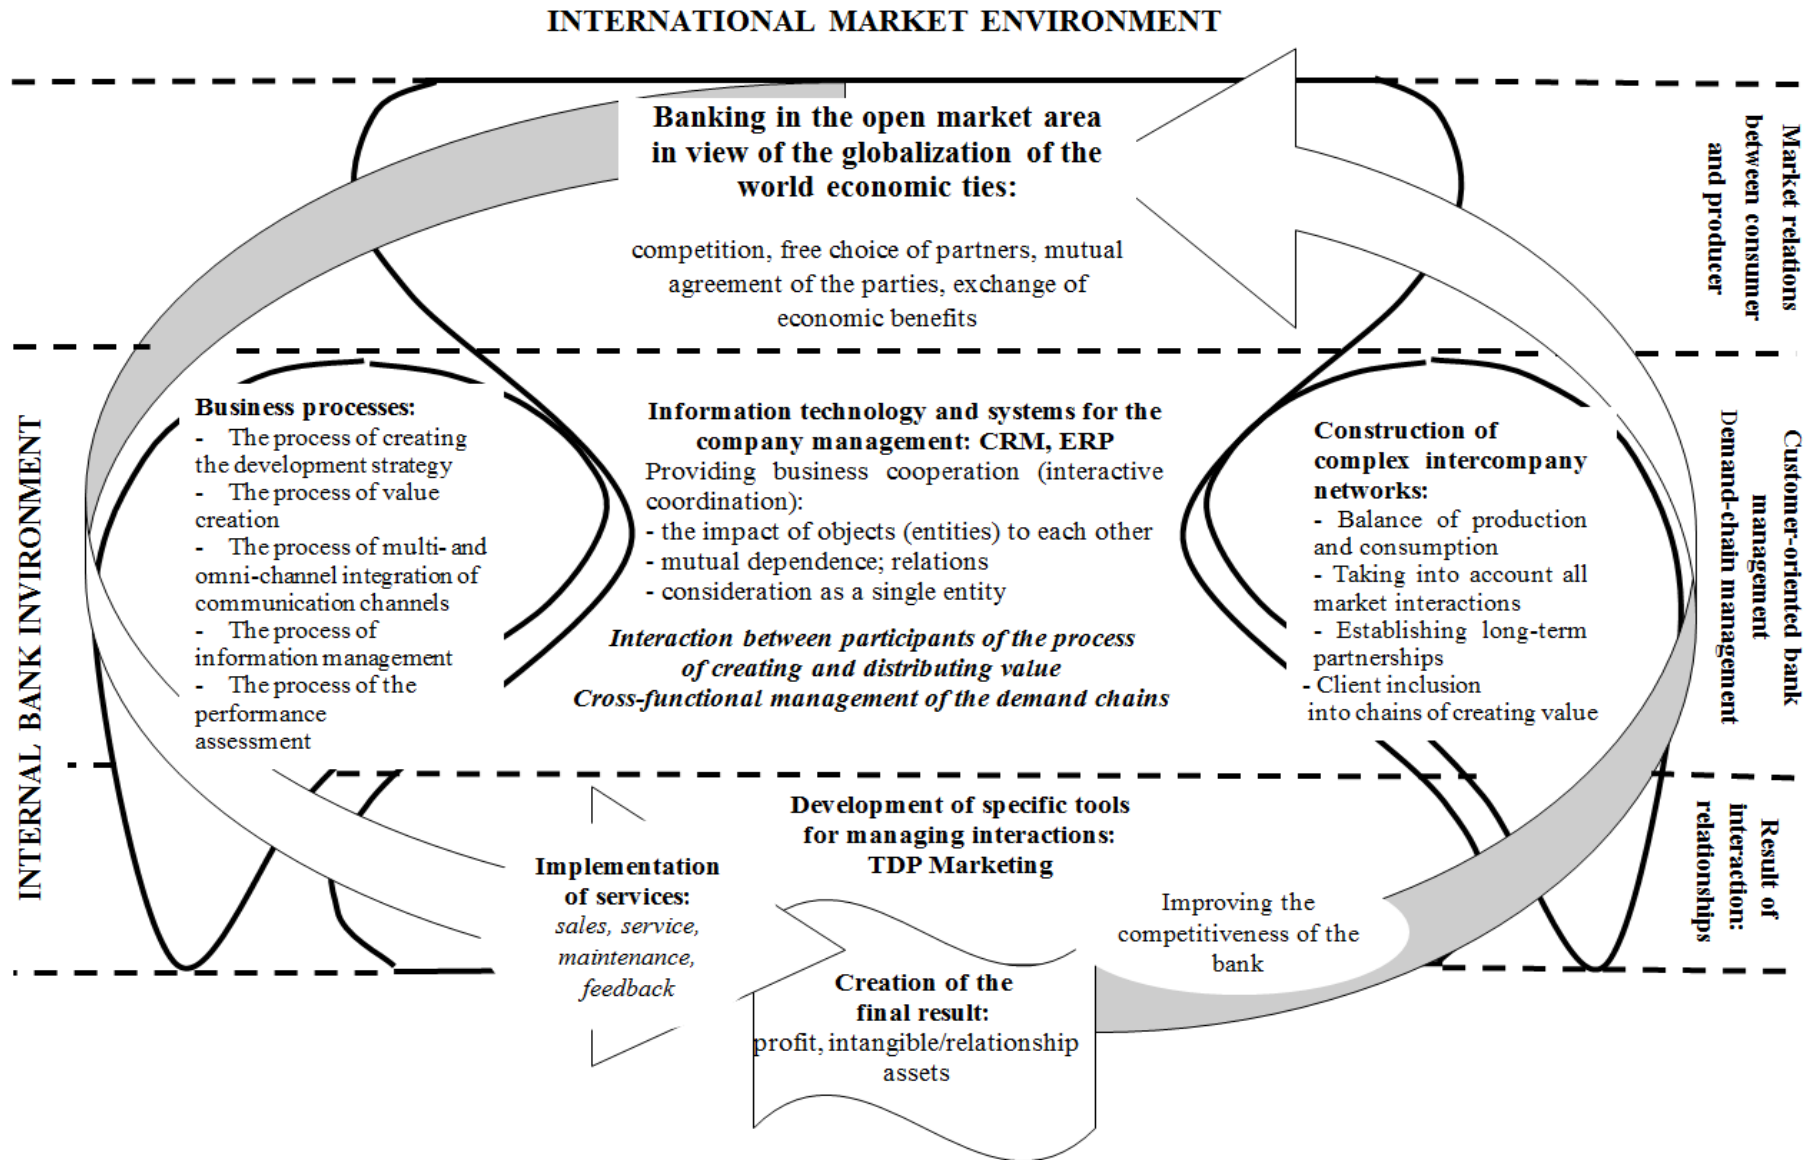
INTERNATIONAL MARKET ENVIRONMENT

Banking in the open market area in view of the globalization of the world economic ties:

competition, free choice of partners, mutual agreement of the parties, exchange of economic benefits

Market relations between consumer and producer

INTERNAL BANK INVIRONMENT

Business processes:
- The process of creating the development strategy
- The process of value creation
- The process of multi- and omni-channel integration of communication channels
- The process of information management
- The process of the performance assessment

Information technology and systems for the company management: CRM, ERP
Providing business cooperation (interactive coordination):
- the impact of objects (entities) to each other
- mutual dependence; relations
- consideration as a single entity

*Interaction between participants of the process of creating and distributing value*
*Cross-functional management of the demand chains*

Construction of complex intercompany networks:
- Balance of production and consumption
- Taking into account all market interactions
- Establishing long-term partnerships
- Client inclusion into chains of creating value

Customer-oriented bank management
Demand-chain management

Development of specific tools for managing interactions: TDP Marketing

Implementation of services:
*sales, service, maintenance, feedback*

Creation of the final result:
profit, intangible/relationship assets

Improving the competitiveness of the bank

Result of interaction: relationships